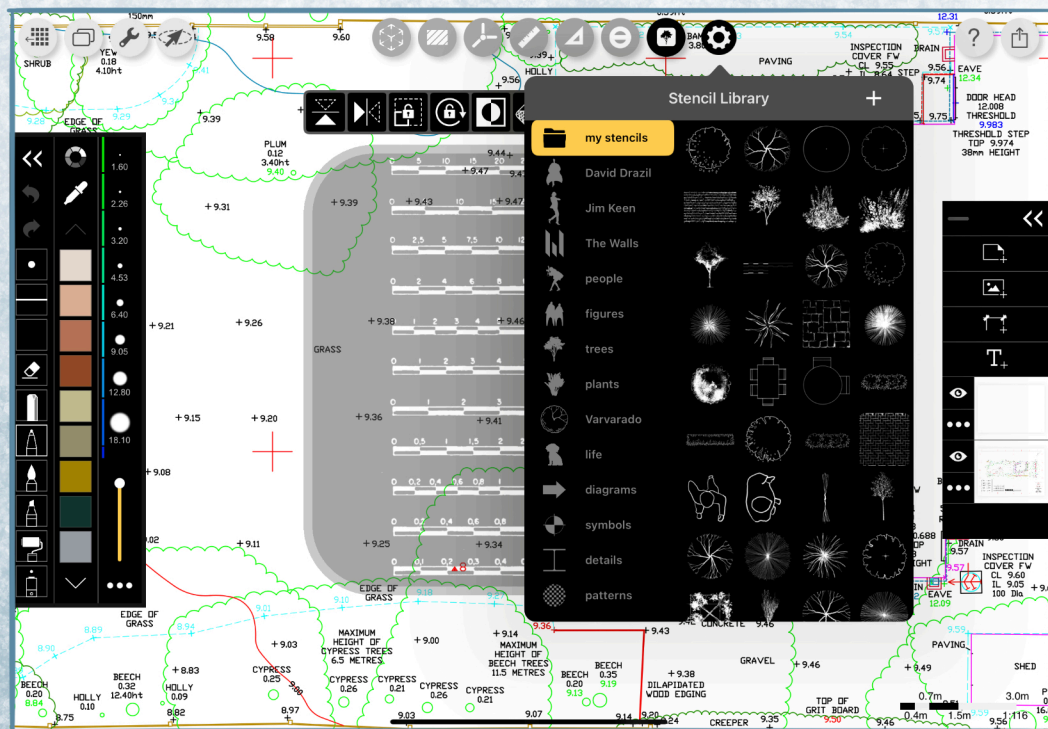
Stencil Library
+
my stencils
David Drazil
Jim Keen
The Walls
people
figures
trees
plants
Varvarado
life
diagrams
symbols
details
patterns

1.60
2.26
3.20
4.53
6.40
9.05
12.80
18.10

SHRUB
YEW
0.18
4.10ht
150mm
9.59
9.60
9.39
HOLLY
9.56
PAVING
INSPECTION COVER FW CL 9.55 IL 8.64 STEP
DRAIN
9.56
9.74
9.75
EAVE
12.34
12.31
DOOR HEAD
12.008
THRESHOLD
9.983
THRESHOLD STEP
TOP 9.974
38mm HEIGHT
EDGE OF GRASS
9.29
9.26
+ 9.39
PLUM
0.12
3.40ht
9.40
+ 9.31
9.44
+ 9.47
+ 9.39
+ 9.43
+ 9.47
+ 9.21
+ 9.26
GRASS
+ 9.38
+ 9.46
+ 9.15
+ 9.20
+ 9.36
+ 9.41
+ 9.08
+ 9.11
+ 9.25
+ 9.34
EDGE OF GRASS
9.10
9.19
9.27
EDGE OF GRASS
9.01
8.89
8.94
+ 9.03
MAXIMUM HEIGHT OF CYPRESS TREES 6.5 METRES
+ 9.00
+ 9.14
MAXIMUM HEIGHT OF BEECH TREES 11.5 METRES
9.36
+ 9.43
CONCRETE
9.46
GRAVEL
+ 9.46
+ 9.49
PAVING
SHED
BEECH
0.20
8.84
HOLLY
0.10
8.75
BEECH
0.32
12.40ht
+ 8.83
HOLLY
0.09
8.82
CYPRESS
0.25
9.80
CYPRESS
0.26
CYPRESS
0.21
CYPRESS
0.26
CYPRESS
0.21
8.97
9.03
9.07
BEECH
0.20
9.13
BEECH
0.35
9.19
+ 9.38
DILAPIDATED WOOD EDGING
9.14
9.20
9.24
CREEPER
9.35
TOP OF GRIT BOARD
9.50
9.46
0.7m
0.4m
1.5m
3.0m
9.56
1.116
DRAIN
9.57
9.57
INSPECTION COVER FW CL 9.60 IL 9.05 100 Dia
EAVE
12.09
0.688
9.02
0 5 10 15 20
0 2.5 5 7.5 10
0 1 2 3 4
0 0.5 1 1.5 2
0 0.2 0.4 0.6 0.8 1
0 0.1 0.2 0.3